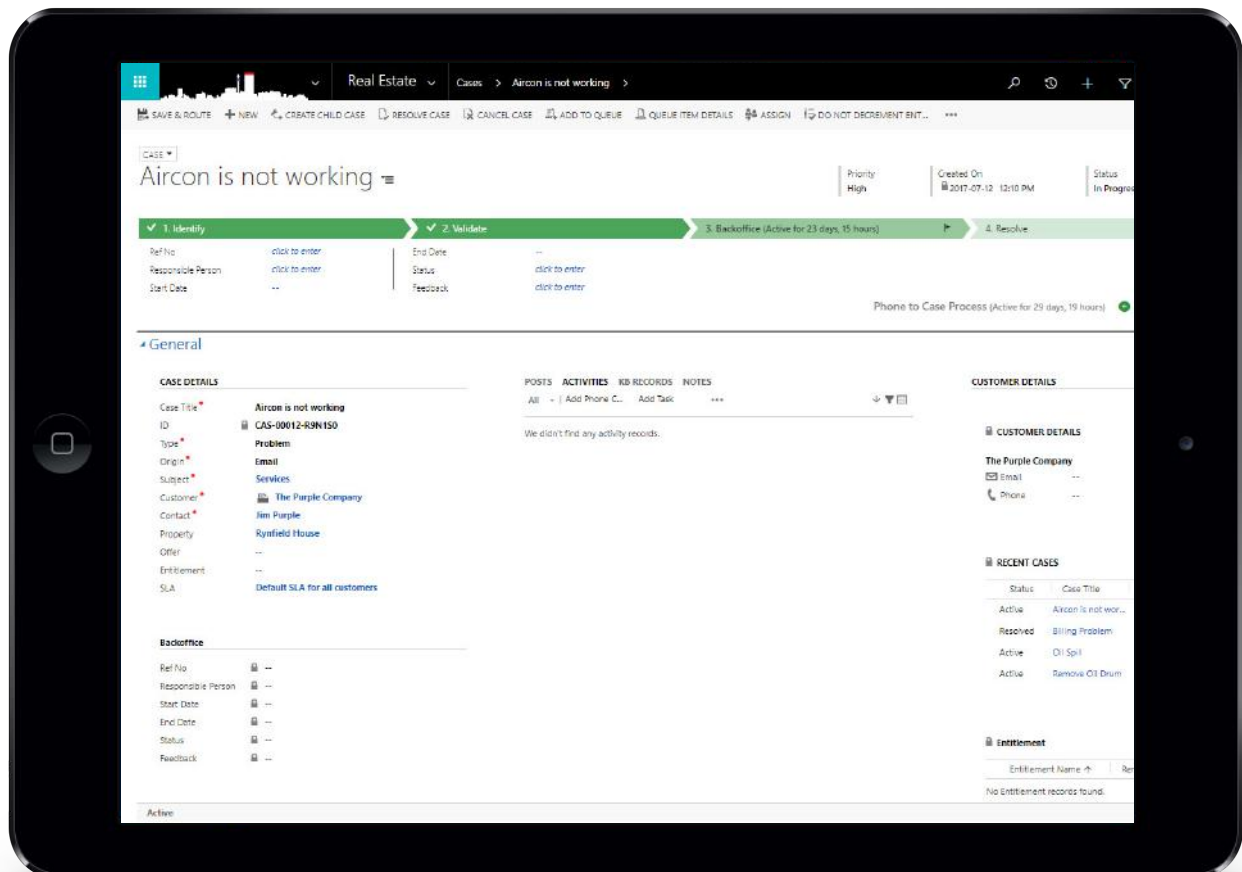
Real Estate Cases > Aircon is not working >

SAVE & ROUTE + NEW CREATE CHILD CASE RESOLVE CASE CANCEL CASE ADD TO QUEUE QUEUE ITEM DETAILS ASSIGN DO NOT DECREMENT ENT... •••

CASE
Aircon is not working

Priority
High

Created On
2017-07-12 12:10 PM

Status
In Progre

✓ 1. Identify ✓ 2. Validate 3. Backoffice (Active for 23 days, 15 hours) 4. Resolve

Ref No click to enter
Responsible Person click to enter
Start Date --
End Date --
Status click to enter
Feedback click to enter

Phone to Case Process (Active for 29 days, 19 hours)

General

CASE DETAILS

Case Title* Aircon is not working
ID CAS-00012-R9N1S0
Type* Problem
Origin* Email
Subject* Services
Customer* The Purple Company
Contact* Jim Purple
Property Rynfield House
Offer --
Entitlement --
SLA Default SLA for all customers

POSTS ACTIVITIES KB RECORDS NOTES
All | Add Phone C... Add Task •••
We didn't find any activity records.

CUSTOMER DETAILS

CUSTOMER DETAILS
The Purple Company
Email --
Phone --

RECENT CASES

| Status | Case Title |
|---|---|
| Active | Aircon is not wor... |
| Resolved | Billing Problem |
| Active | Oil Spill |
| Active | Remove Oil Drum |

Backoffice

Ref No --
Responsible Person --
Start Date --
End Date --
Status --
Feedback --

Entitlement
Entitlement Name ↑ Re
No Entitlement records found.

Active